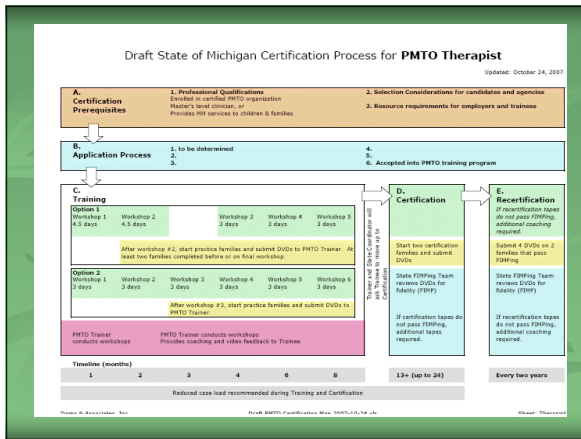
Draft State of Michigan Certification Process for **PMTO Therapist**

Updated: October 24, 2007

A.
Certification Prerequisites

1. Professional Qualifications
Enrolled in certified PMTO organization
Master's level clinician, or
Provides MH services to children & families

2. Selection Considerations for candidates and agencies

3. Resource requirements for employers and trainees

B.
Application Process

1. to be determined
2.
3.

4.
5.
6. Accepted into PMTO training program

C.
Training

Option 1
Workshop 1
4.5 days

Workshop 2
4.5 days

Workshop 3
3 days

Workshop 4
3 days

Workshop 5
3 days

After workshop #2, start practice families and submit DVDs to PMTO Trainer. At least two families completed before or on final workshop.

Option 2
Workshop 1
3 days

Workshop 2
3 days

Workshop 3
3 days

Workshop 4
3 days

Workshop 5
3 days

Workshop 6
3 days

After workshop #3, start practice families and submit DVDs to PMTO Trainer.

PMTO Trainer conducts workshops

PMTO Trainer conducts workshops
Provides coaching and video feedback to Trainee

Trainer and State Coordinator will sign Trainee to move up to Certification

D.
Certification

Start two certification families and submit DVDs

State FIMPing Team reviews DVDs for fidelity (FIMP)

If certification tapes do not pass FIMPing, additional tapes required.

E.
Recertification

If recertification tapes do not pass FIMPing, additional coaching required.

Submit 4 DVDs on 2 families that pass FIMPing

State FIMPing Team reviews DVDs for fidelity (FIMP)

If recertification tapes do not pass FIMPing, additional coaching required.

Timeline (months)

| 1 | 2 | 3 | 4 | 6 | 8 | 13+ (up to 24) | Every two years |
|---|---|---|---|---|---|---|---|

Reduced case load recommended during Training and Certification

Dams & Associates, Inc.
Draft PMTO Certification Map 2007-10-24.xls
Sheet: Therapist